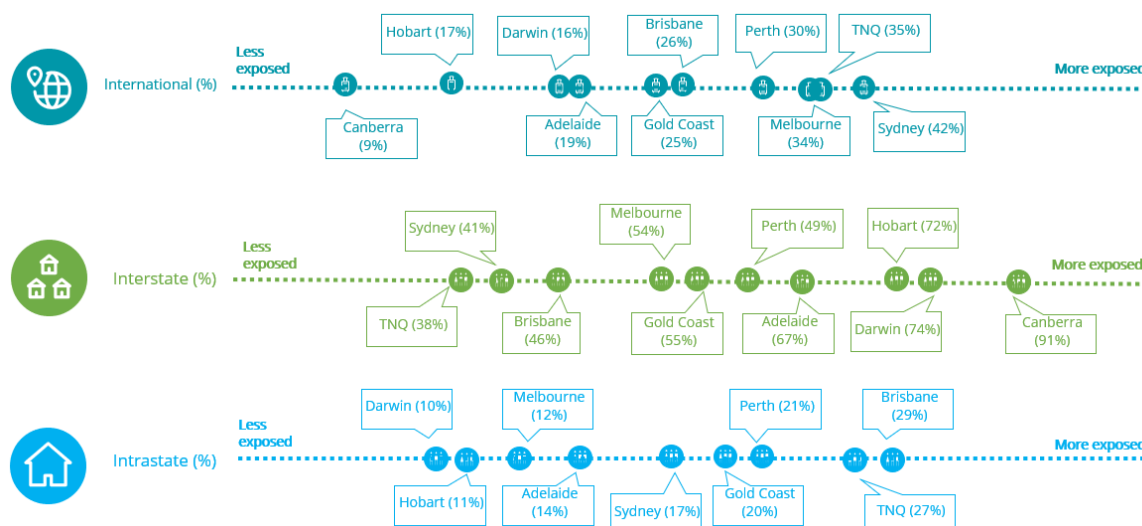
Hobart (17%)

Darwin (16%)

Brisbane (26%)

Perth (30%)

TNQ (35%)

Less exposed

International (%)

More exposed

Canberra (9%)

Adelaide (19%)

Gold Coast (25%)

Melbourne (34%)

Sydney (42%)

Sydney (41%)

Melbourne (54%)

Perth (49%)

Hobart (72%)

Less exposed

Interstate (%)

More exposed

TNQ (38%)

Brisbane (46%)

Gold Coast (55%)

Adelaide (67%)

Darwin (74%)

Canberra (91%)

Darwin (10%)

Melbourne (12%)

Perth (21%)

Brisbane (29%)

Less exposed

Intrastate (%)

More exposed

Hobart (11%)

Adelaide (14%)

Sydney (17%)

Gold Coast (20%)

TNQ (27%)